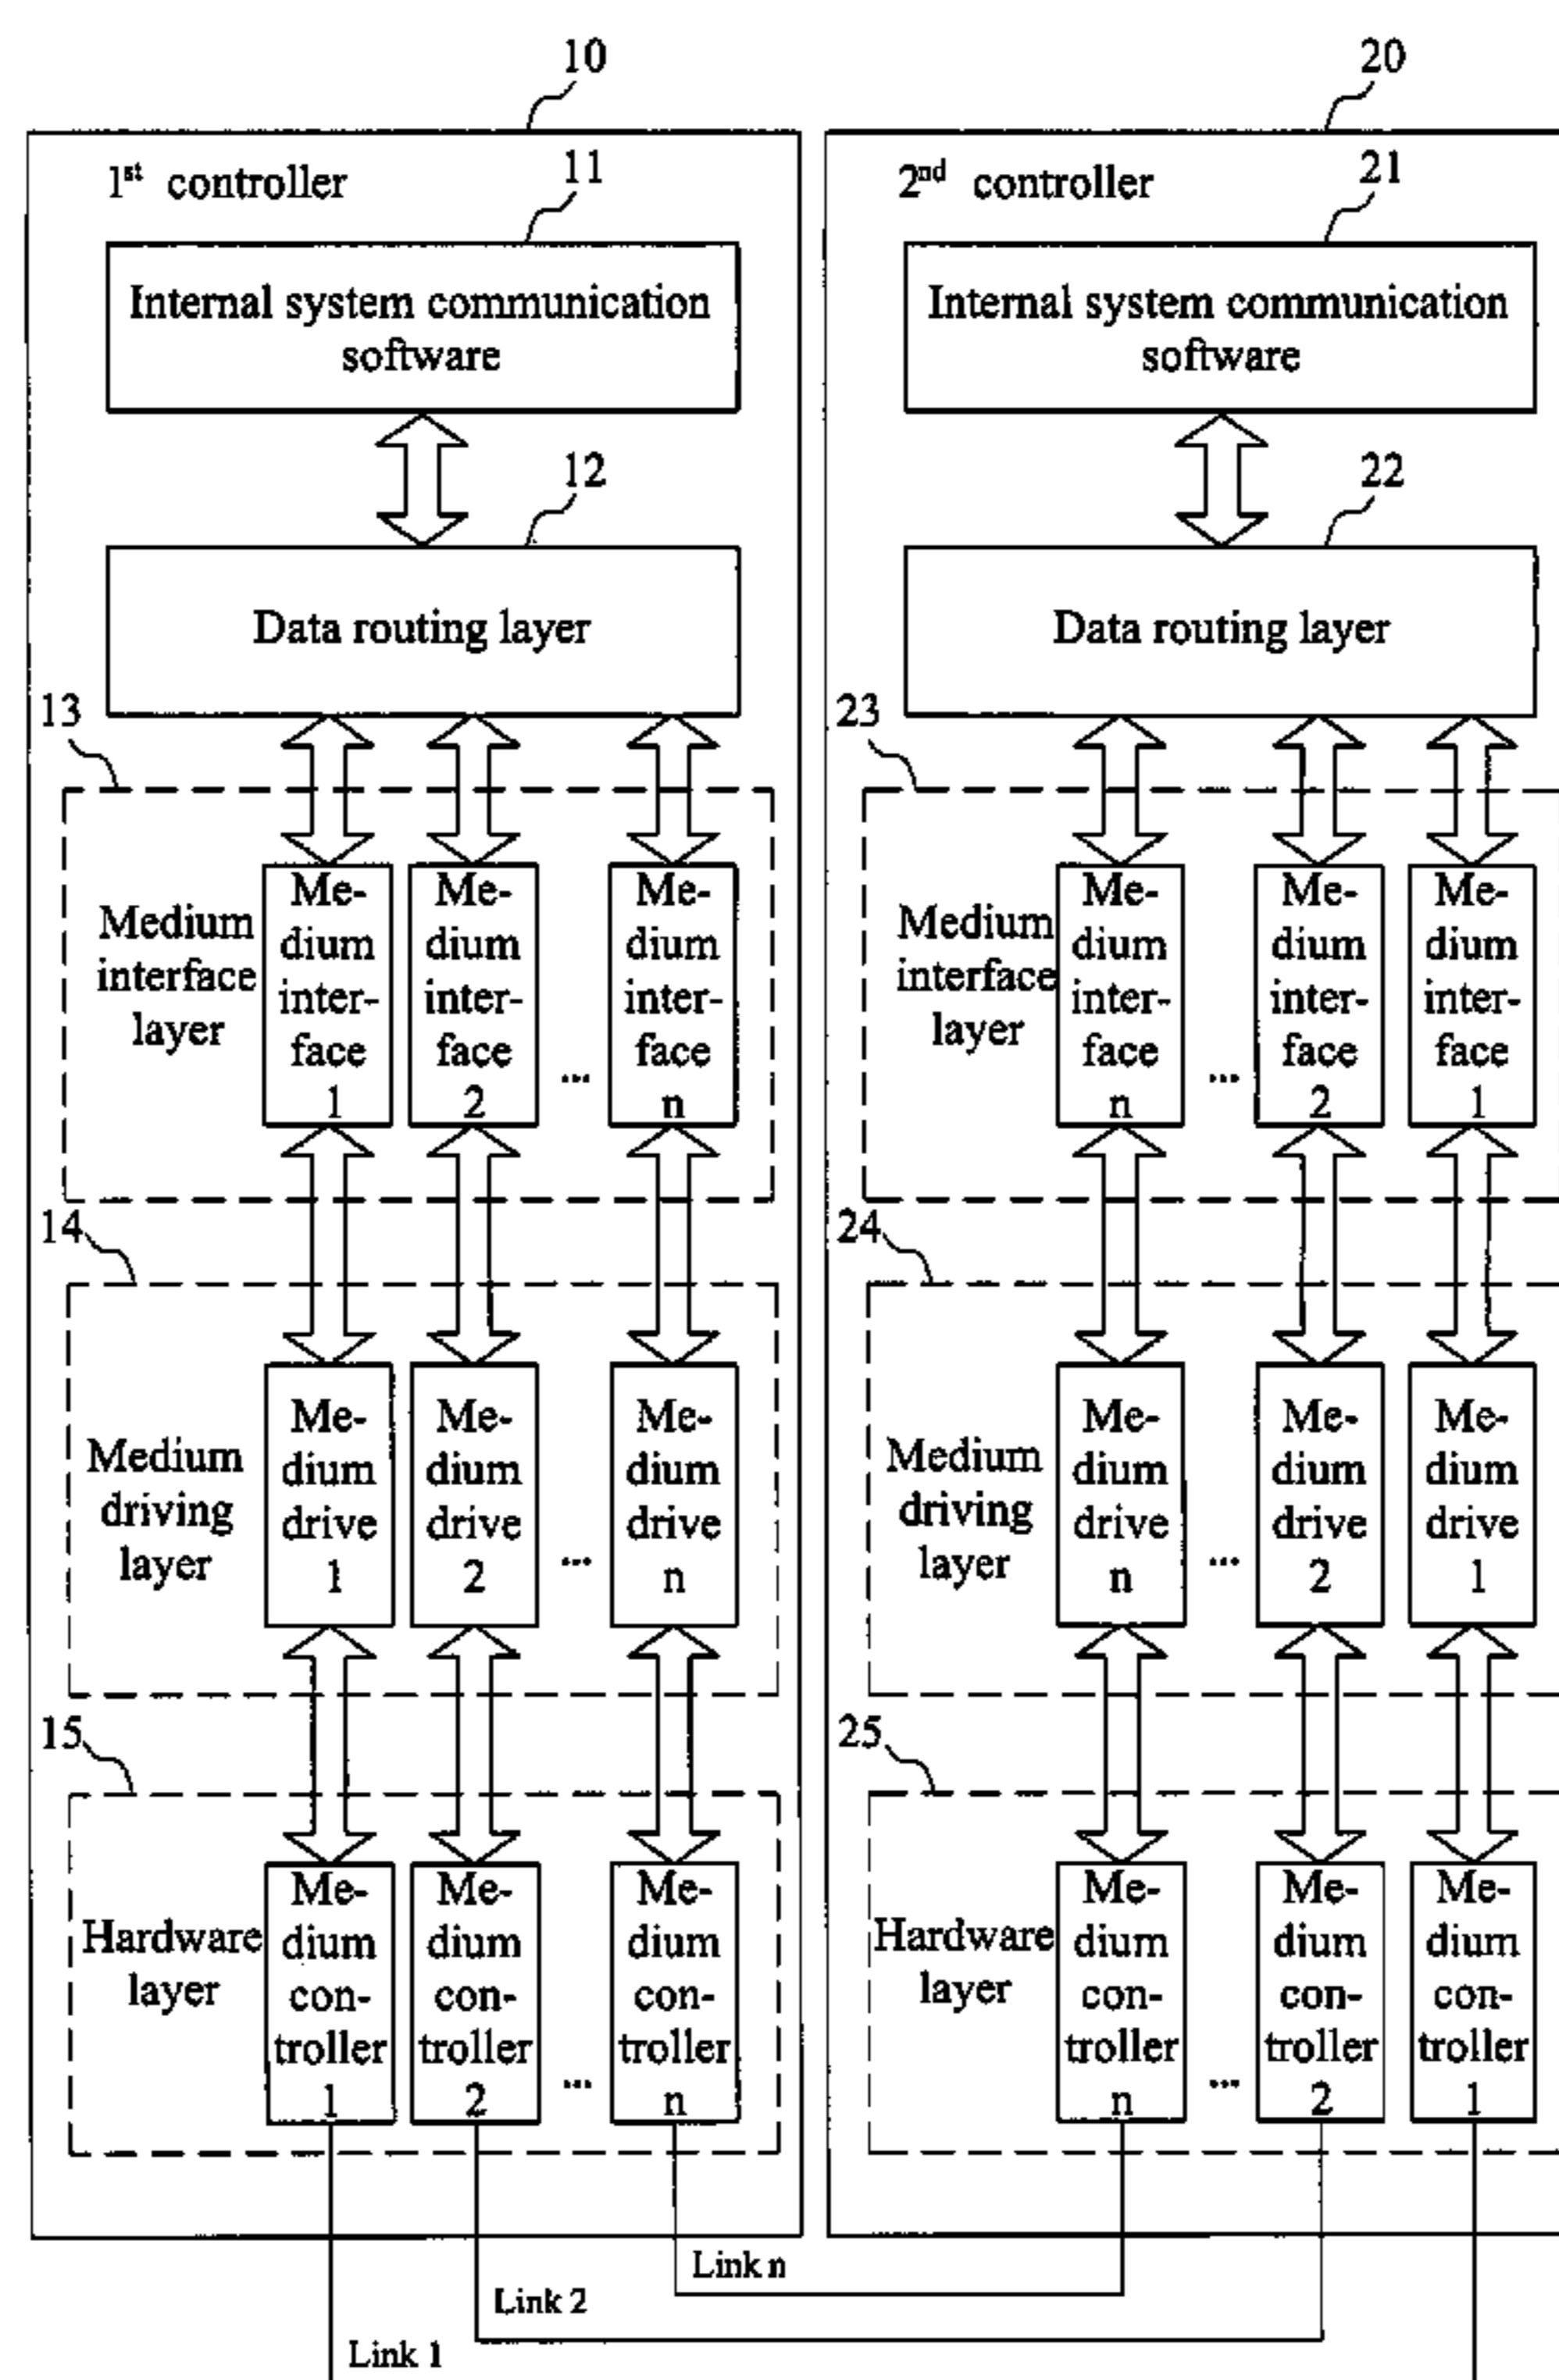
10

1$^{st}$ controller

11

Internal system communication software

12

Data routing layer

13

Medium interface layer

Medium interface 1

Medium interface 2

...

Medium interface n

14

Medium driving layer

Medium drive 1

Medium drive 2

...

Medium drive n

15

Hardware layer

Medium controller 1

Medium controller 2

...

Medium controller n

20

2$^{nd}$ controller

21

Internal system communication software

22

Data routing layer

23

Medium interface layer

Medium interface n

...

Medium interface 2

Medium interface 1

24

Medium driving layer

Medium drive n

...

Medium drive 2

Medium drive 1

25

Hardware layer

Medium controller n

...

Medium controller 2

Medium controller 1

Link n

Link 2

Link 1